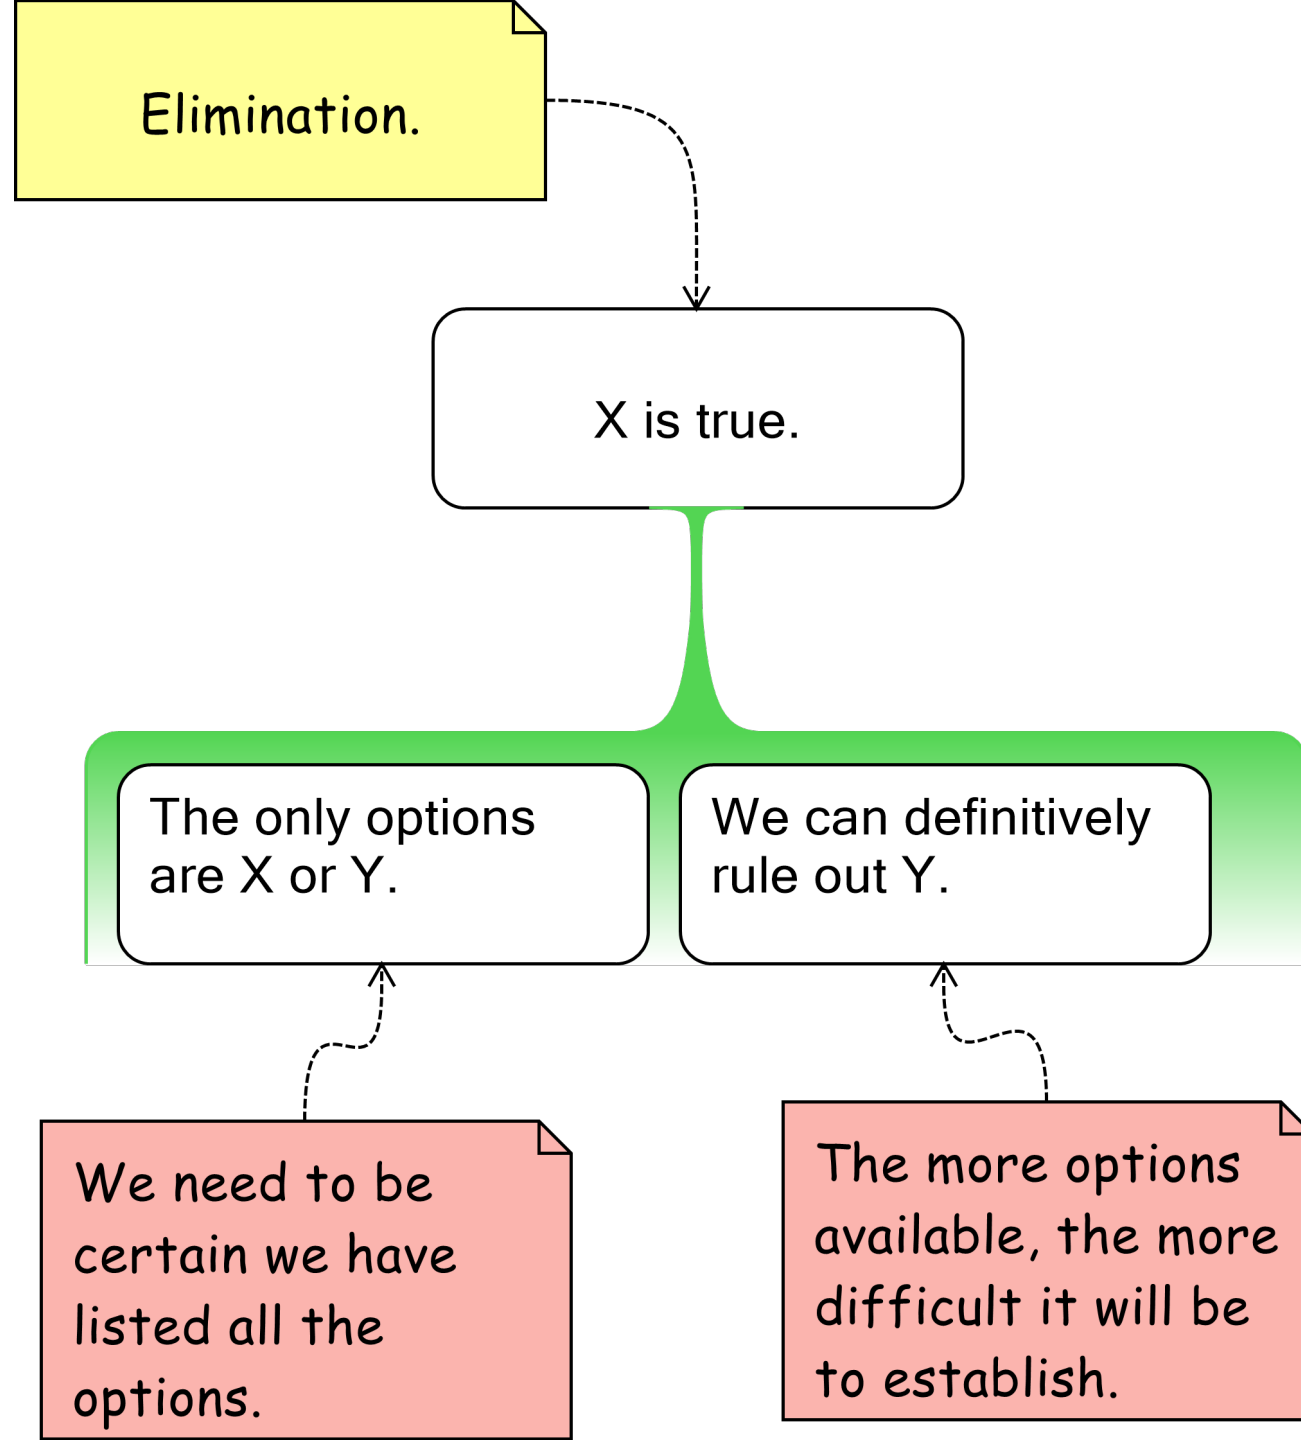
Elimination.

X is true.

The only options are X or Y.

We can definitively rule out Y.

We need to be certain we have listed all the options.

The more options available, the more difficult it will be to establish.